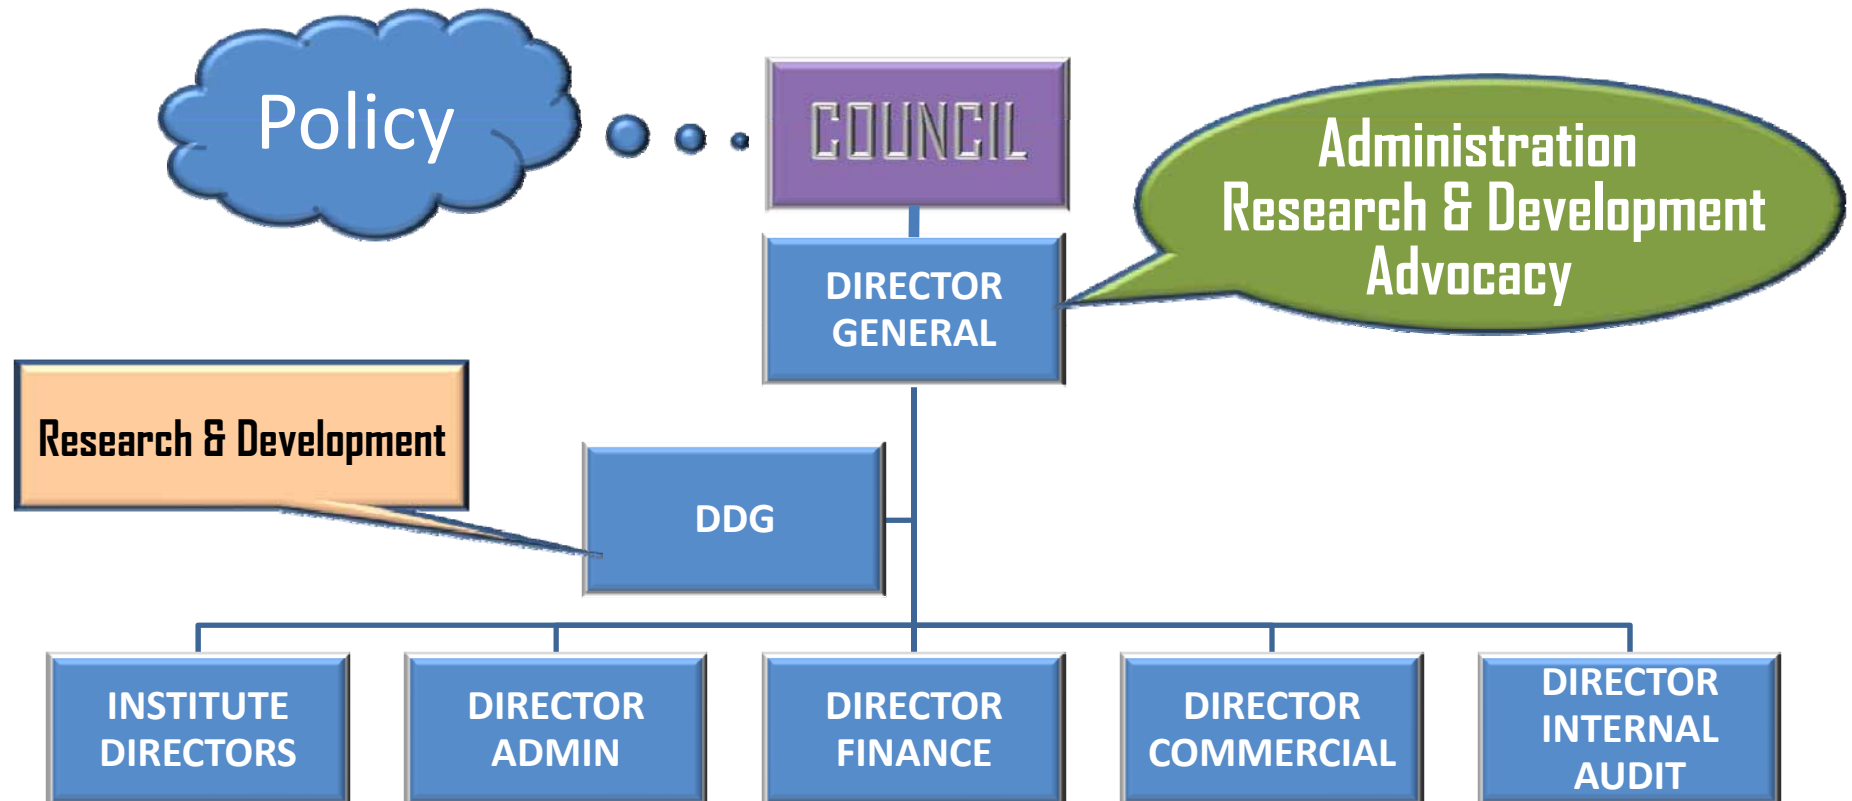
Policy

COUNCIL

Administration
Research & Development
Advocacy

DIRECTOR GENERAL

Research & Development

DDG

INSTITUTE DIRECTORS

DIRECTOR ADMIN

DIRECTOR FINANCE

DIRECTOR COMMERCIAL

DIRECTOR INTERNAL AUDIT